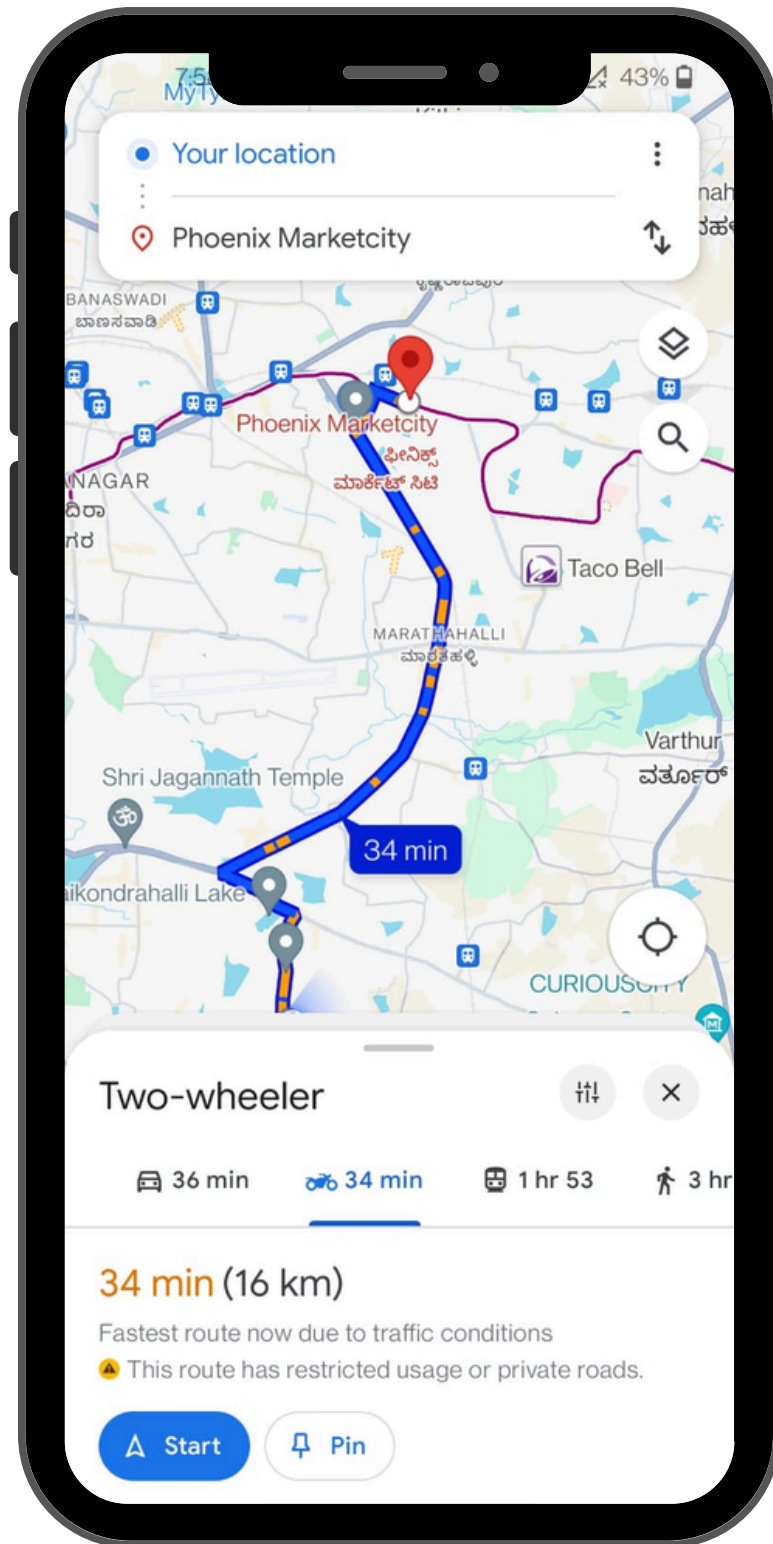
7:5 43%

MyTy

Your location

Phoenix Marketcity

nah
ತಹ

BANASWADI
ಬಾಣಸವಾಡಿ

Phoenix Marketcity
ಫೀನಿಕ್ಸ್
ಮಾರ್ಕೆಟ್ ಸಿಟಿ

NAGAR
ದಿರಾ
ಗರ

Taco Bell

MARATHAHALLI
ಮಾರತಹಳ್ಳಿ

Varthur
ವರ್ತೂರ್

Shri Jagannath Temple

34 min

ikondrahalli Lake

CURIOUSC

Two-wheeler

36 min
34 min
1 hr 53
3 hr

34 min (16 km)

Fastest route now due to traffic conditions

This route has restricted usage or private roads.

Start
Pin